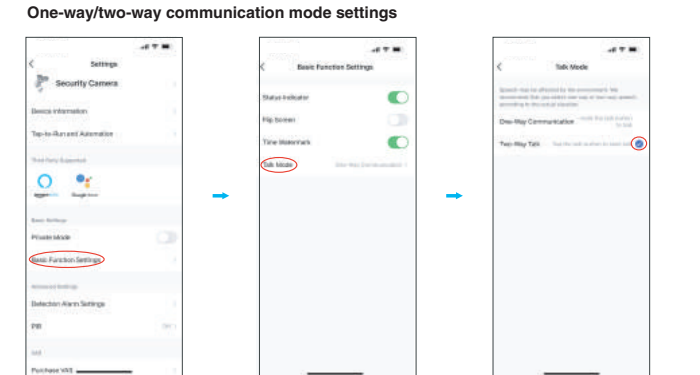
One-way/two-way communication mode settings

Settings

Security Camera

Device Information

Tap-to-Run and Automation

Third-Party Supported

amazon alexa

Google Assistant

Basic Settings

Private Mode

Basic Function Settings

Advanced Settings

Detection Alarm Settings

PIR

Purchase VAS

Basic Function Settings

Status Indicator

Flip Screen

Time Watermark

Talk Mode

One-Way Communication

Talk Mode

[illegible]

One-Way Communication

Two-Way Talk